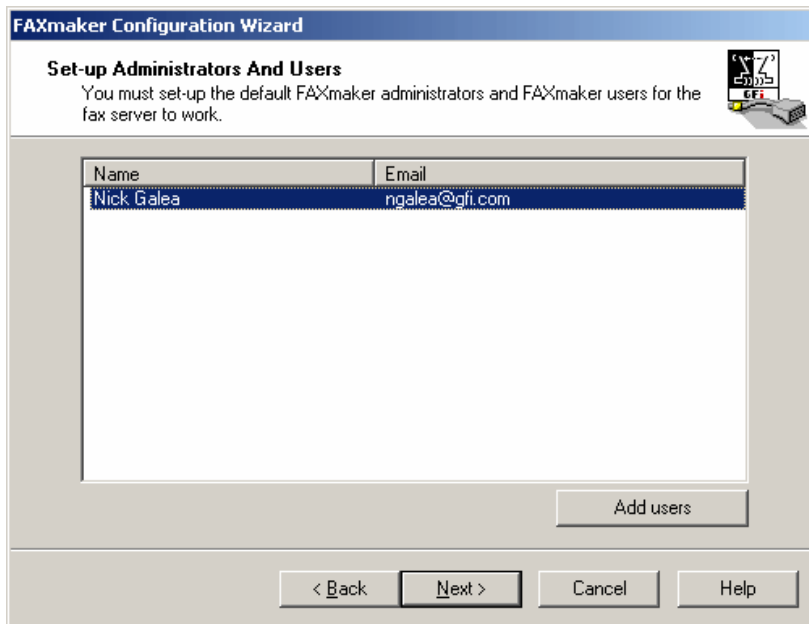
FAXmaker Configuration Wizard

Set-up Administrators And Users
You must set-up the default FAXmaker administrators and FAXmaker users for the fax server to work.

GFi

| Name | Email |
|---|---|
| Nick Galea | ngalea@gfi.com |

Add users

< Back
Next >
Cancel
Help